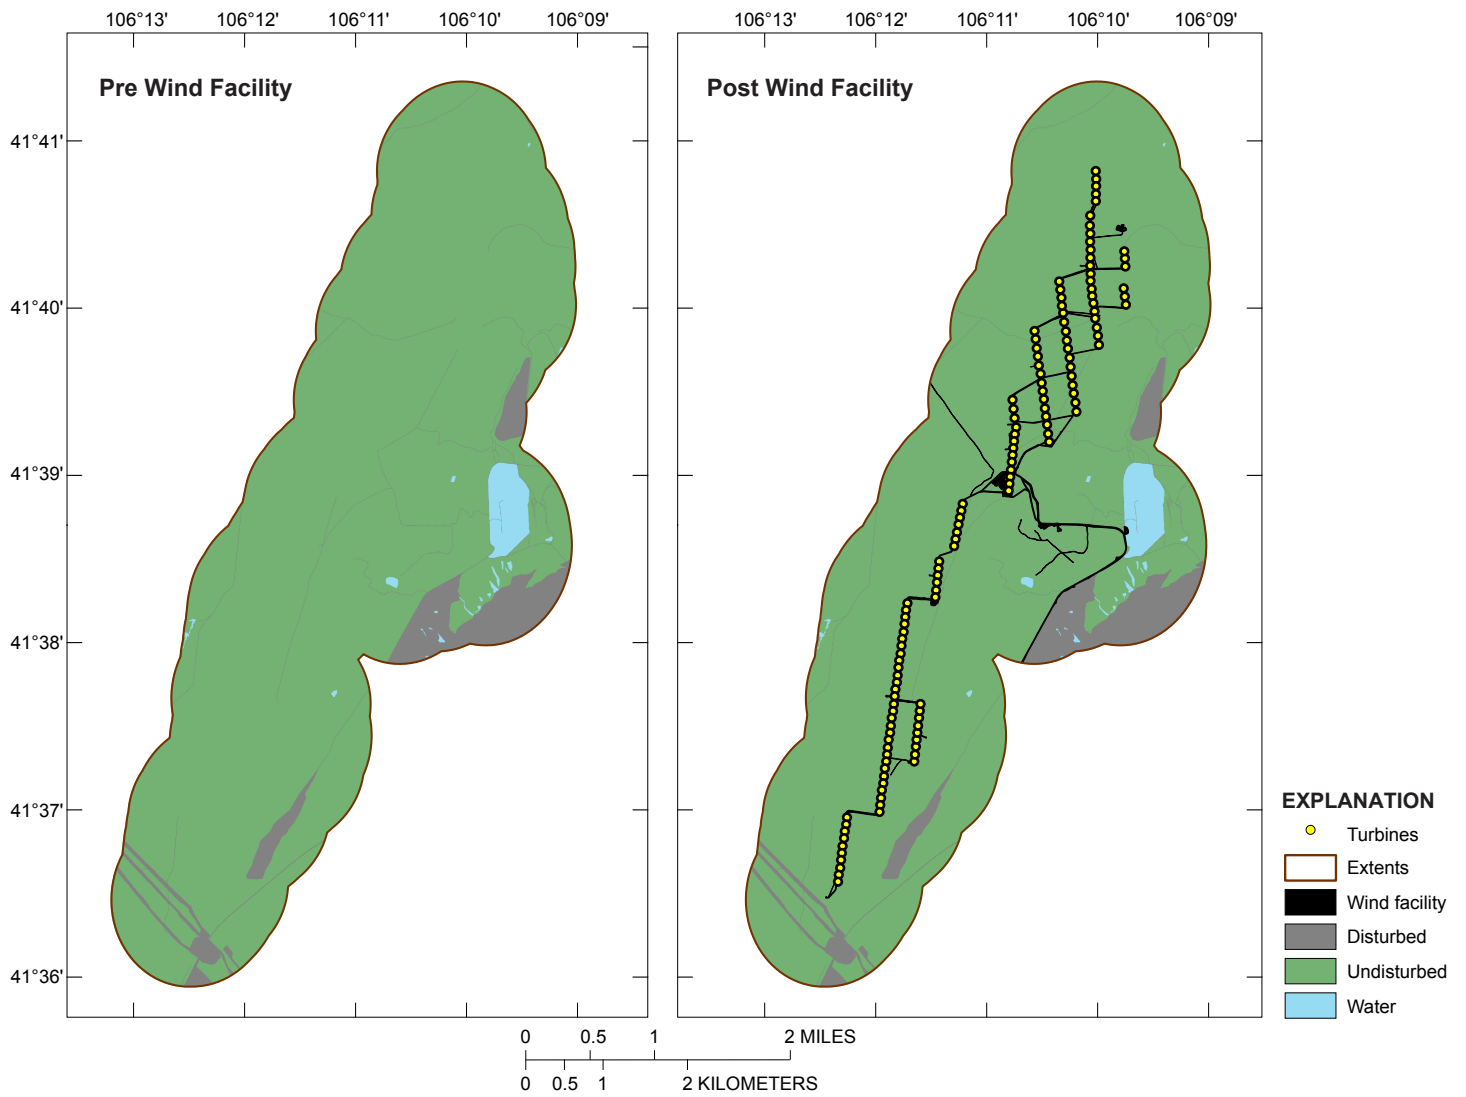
106°13' 106°12' 106°11' 106°10' 106°09'

Pre Wind Facility

41°41'
41°40'
41°39'
41°38'
41°37'
41°36'

106°13' 106°12' 106°11' 106°10' 106°09'

Post Wind Facility

EXPLANATION
Turbines
Extents
Wind facility
Disturbed
Undisturbed
Water

0 0.5 1 2 MILES
0 0.5 1 2 KILOMETERS